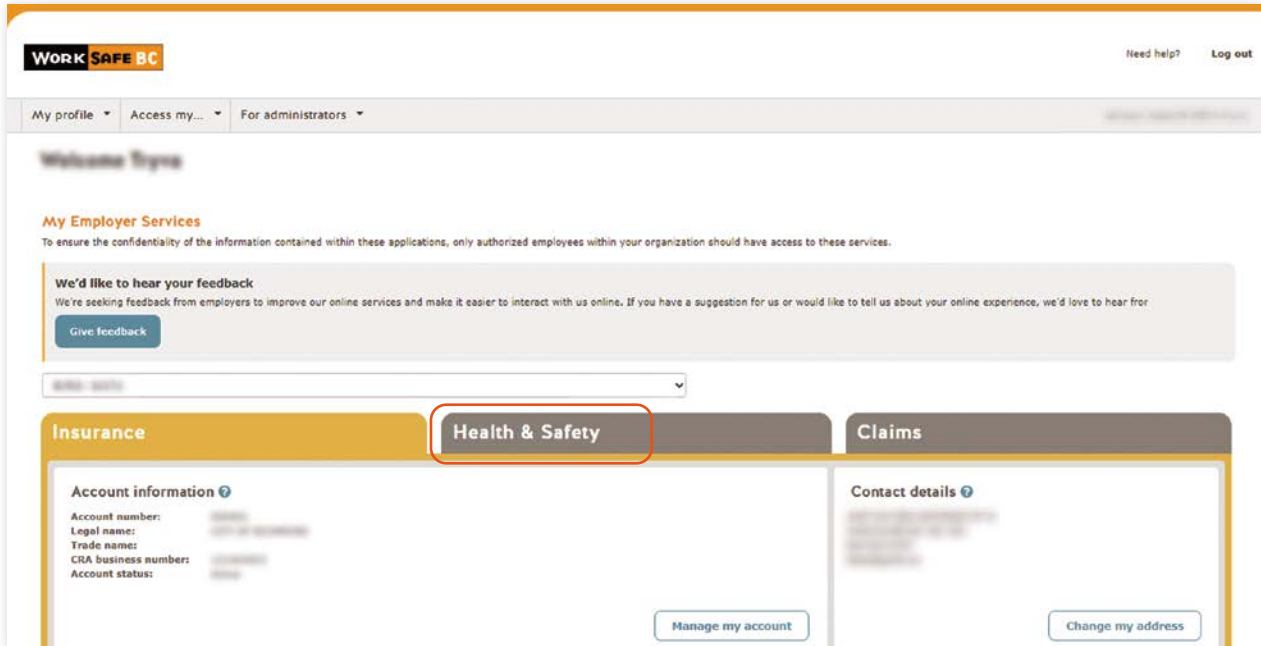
WORKSAFEBC

Need help? Log out

My profile ▾ Access my... ▾ For administrators ▾

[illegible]

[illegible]

My Employer Services

To ensure the confidentiality of the information contained within these applications, only authorized employees within your organization should have access to these services.

We'd like to hear your feedback

We're seeking feedback from employers to improve our online services and make it easier to interact with us online. If you have a suggestion for us or would like to tell us about your online experience, we'd love to hear fror

Give feedback

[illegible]

Insurance

Health & Safety

Claims

Account information

Account number: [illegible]
Legal name: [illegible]
Trade name:
CRA business number: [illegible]
Account status: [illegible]

Manage my account

Contact details

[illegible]

Change my address